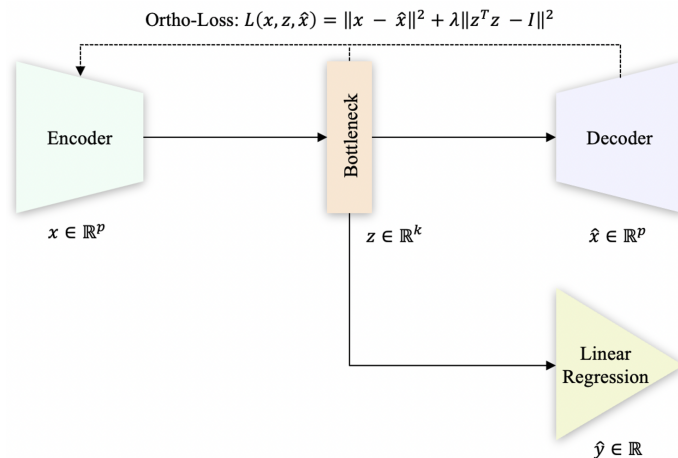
Ortho-Loss: $L(x, z, \hat{x}) = \|x - \hat{x}\|^2 + \lambda\|z^T z - I\|^2$

Encoder

Bottleneck

Decoder

$x \in \mathbb{R}^p$

$z \in \mathbb{R}^k$

$\hat{x} \in \mathbb{R}^p$

Linear Regression

$\hat{y} \in \mathbb{R}$